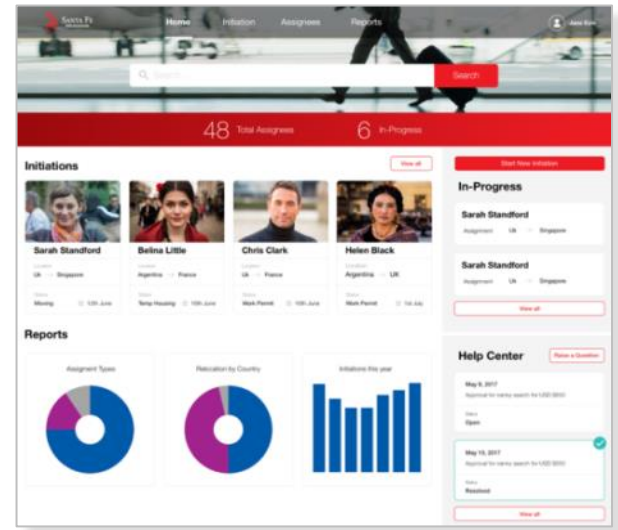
Santa Fe Relocation

Home Initiation Assignees Reports

Jane Kim

Search...

Search

48 Total Assignees 6 In-Progress

Initiations

View all

Sarah Standford
Location
UK → Singapore
Status
Moving 10th June

Belina Little
Location
Argentina → France
Status
Temp Housing 16th June

Chris Clark
Location
UK → France
Status
Work Permit 12th June

Helen Black
Location
Argentina → UK
Status
Work Permit 1st July

Reports

Assignment Types

Relocation by Country

Initiations this year

Start New Initiation

In-Progress

Sarah Standford
Assignment UK → Singapore

Sarah Standford
Assignment UK → Singapore

View all

Help Center

Raise a Question

May 9, 2017
Approval for nanny search for USD $500
Status
Open

May 15, 2017
Approval for nanny search for USD $500
Status
Resolved

View all